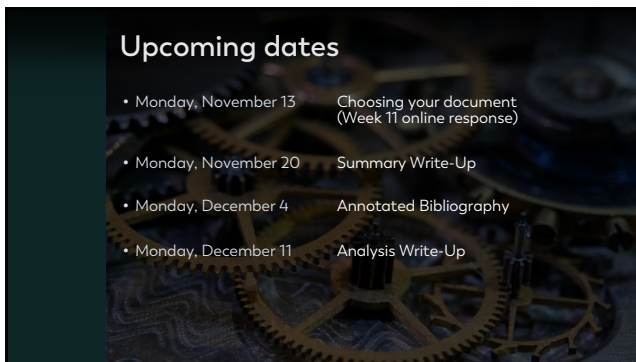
Upcoming dates

• Monday, November 13 Choosing your document (Week 11 online response)

• Monday, November 20 Summary Write-Up

• Monday, December 4 Annotated Bibliography

• Monday, December 11 Analysis Write-Up